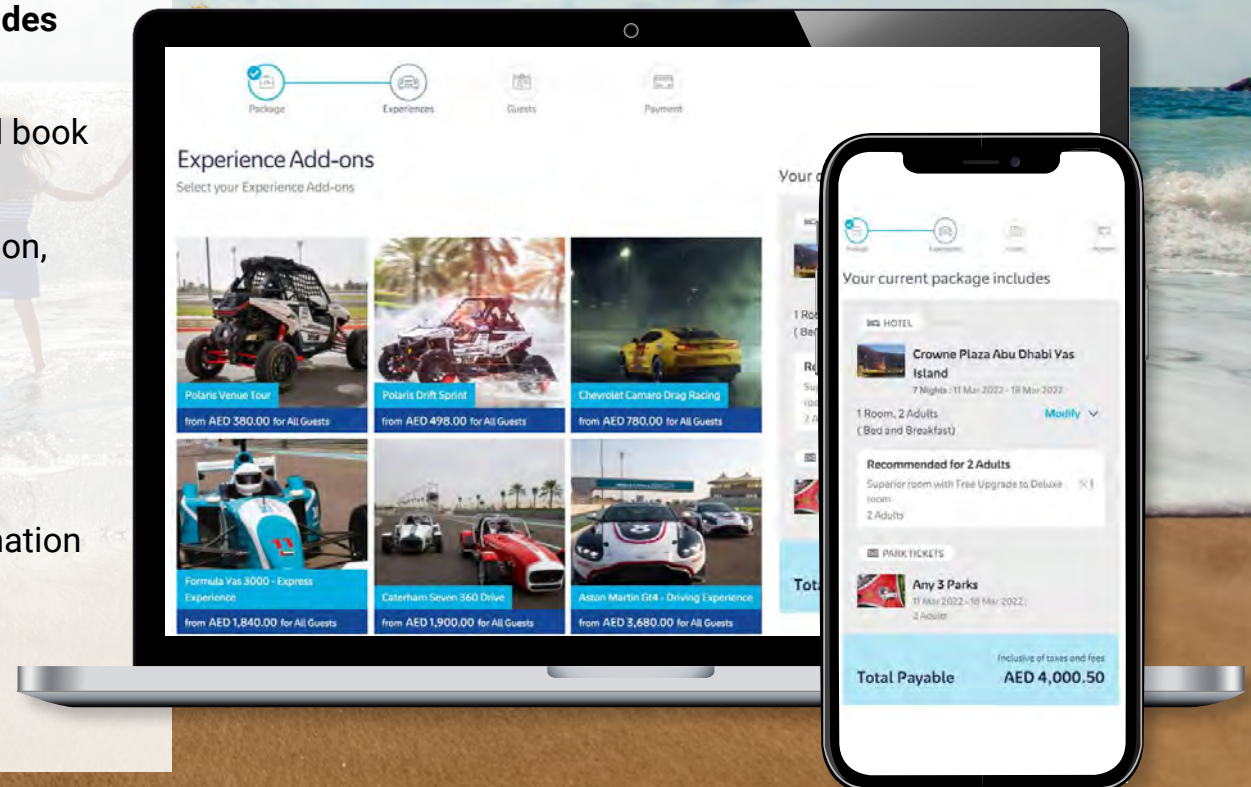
des

l book

on,

nation

Package
Experiences
Guests
Payment

Experience Add-ons
Select your Experience Add-ons

Polaris Venue Tour
from AED 380.00 for All Guests

Polaris Drift Sprint
from AED 498.00 for All Guests

Chevrolet Camaro Drag Racing
from AED 780.00 for All Guests

Formula Yas 3000 - Express Experience
from AED 1,840.00 for All Guests

Caterham Seven 360 Drive
from AED 1,900.00 for All Guests

Aston Martin Gt4 - Driving Experience
from AED 3,680.00 for All Guests

Your c
1 Ro
( Be
Re
Tota

Package
Experiences
Guests
Payment

Your current package includes

HOTEL
Crowne Plaza Abu Dhabi Yas Island
7 Nights : 11 Mar 2022 - 18 Mar 2022
1 Room, 2 Adults
( Bed and Breakfast)
Modify

Recommended for 2 Adults
Superior room with Free Upgrade to Deluxe room
2 Adults

PARK TICKETS
Any 3 Parks
11 Mar 2022 - 18 Mar 2022
2 Adults

Inclusive of taxes and fees
Total Payable
AED 4,000.50